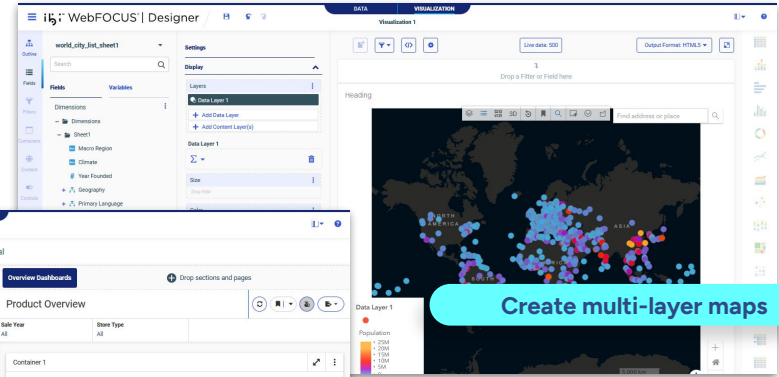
ibi WebFOCUS | Designer

DATA VISUALIZATION
Visualization 1

Outline
Fields
Filters
Containers
Content
Controls

world_city_list_sheet1
Search
Fields Variables
Dimensions
Dimensions
Sheet1
Macro Region
Climate
Year Founded
Geography
Primary Language

Settings
Display
Layers
Data Layer 1
Add Data Layer
Add Content Layer(s)
Data Layer 1
Σ
Size
Drop Field

Live data: 500
Output Format: HTML5
1
Drop a Filter or Field here
Heading
3D
Find address or place
NORTH AMERICA
ASIA
Data Layer 1
Population
25M
20M
15M
10M
5M

Create multi-layer maps

Overview Dashboards
Drop sections and pages
Product Overview
Sale Year
All
Store Type
All
Container 1